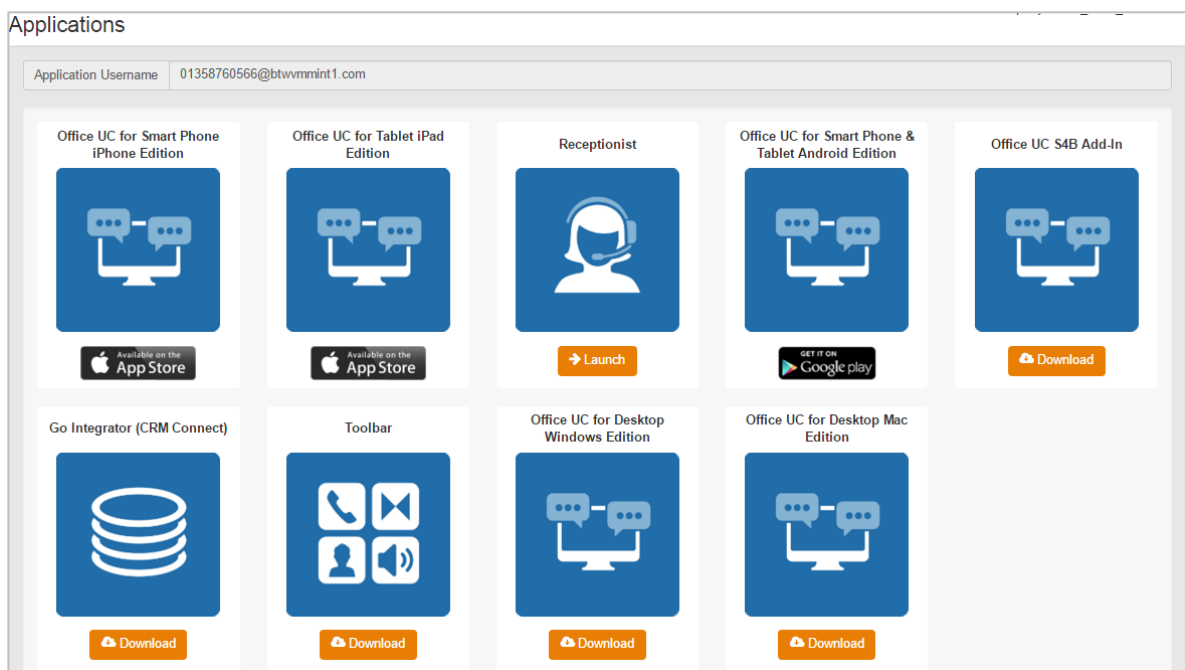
Applications

Application Username 01358760566@btwvmmint1.com

Office UC for Smart Phone iPhone Edition

Available on the App Store

Office UC for Tablet iPad Edition

Available on the App Store

Receptionist

Launch

Office UC for Smart Phone & Tablet Android Edition

GET IT ON Google play

Office UC S4B Add-In

Download

Go Integrator (CRM Connect)

Download

Toolbar

Download

Office UC for Desktop Windows Edition

Download

Office UC for Desktop Mac Edition

Download